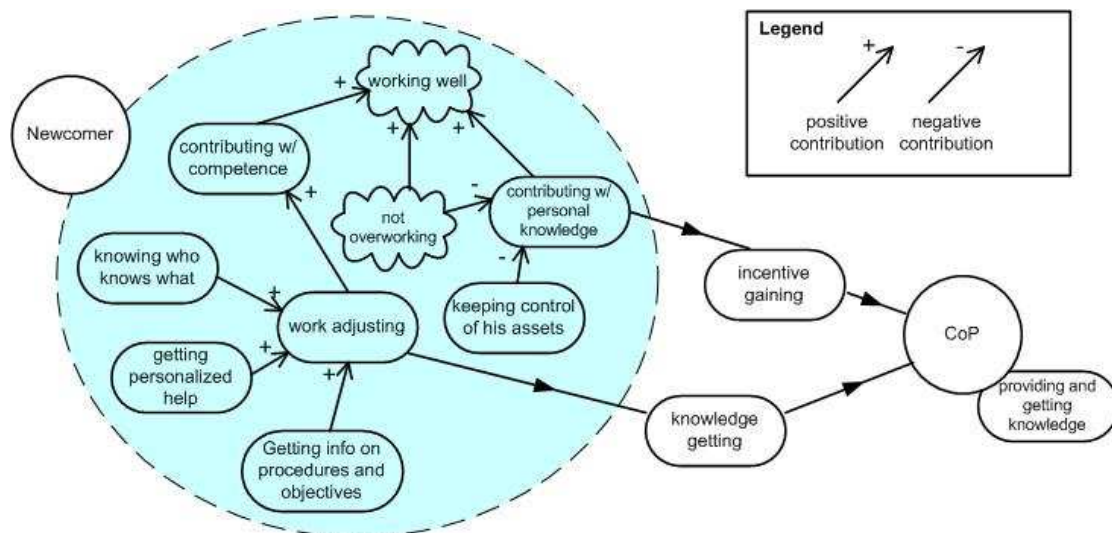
Legend
+
positive contribution
-
negative contribution

Newcomer

working well
+
+
+
contributing w/ competence
+
not overworking
-
contributing w/ personal knowledge
-
knowing who knows what
+
work adjusting
keeping control of his assets
+
getting personalized help
+
Getting info on procedures and objectives

incentive gaining
knowledge getting
CoP
providing and getting knowledge